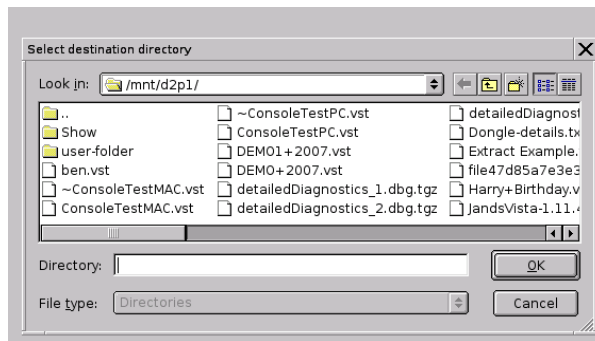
Select destination directory

X

Look in: /mnt/d2p1/

..
Show
user-folder
ben.vst
~ConsoleTestMAC.vst
ConsoleTestMAC.vst

~ConsoleTestPC.vst
ConsoleTestPC.vst
DEMO1+2007.vst
DEMO+2007.vst
detailedDiagnostics_1.dbg.tgz
detailedDiagnostics_2.dbg.tgz

detailedDiagnost
Dongle-details.tx
Extract Example.
file47d85a7e3e3
Harry+Birthday.v
JandsVista-1.11.

Directory:

OK

File type: Directories

Cancel